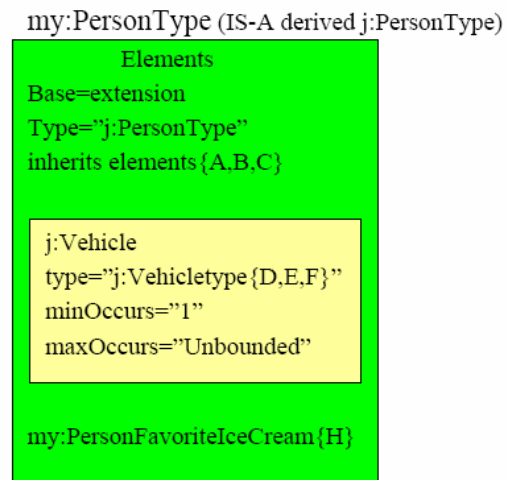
my:PersonType (IS-A derived j:PersonType)

Elements

Base=extension

Type="j:PersonType"

inherits elements{A,B,C}

j:Vehicle

type="j:Vehicletype{D,E,F}"

minOccurs="1"

maxOccurs="Unbounded"

my:PersonFavoriteIceCream{H}